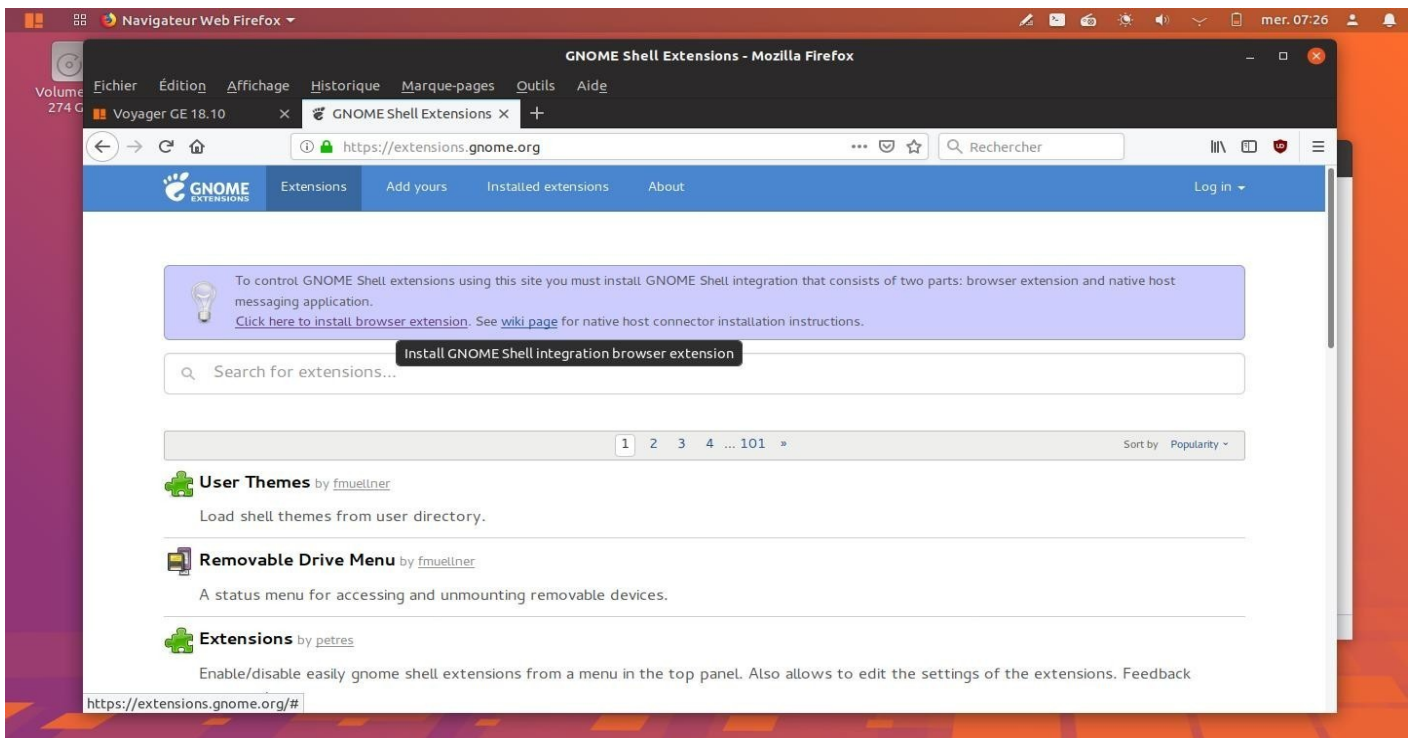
Navigateur Web Firefox ▾

mer. 07:26

Volume
274 G

GNOME Shell Extensions - Mozilla Firefox

Fichier Édition Affichage Historique Marque-pages Outils Aide

Voyager GE 18.10 ×
GNOME Shell Extensions ×
+

https://extensions.gnome.org

Rechercher

GNOME EXTENSIONS
Extensions
Add yours
Installed extensions
About
Log in ▾

To control GNOME Shell extensions using this site you must install GNOME Shell integration that consists of two parts: browser extension and native host messaging application.
Click here to install browser extension. See wiki page for native host connector installation instructions.

Install GNOME Shell integration browser extension

Search for extensions...

1 2 3 4 ... 101 »

Sort by Popularity ▾

User Themes by fmuellner

Load shell themes from user directory.

Removable Drive Menu by fmuellner

A status menu for accessing and unmounting removable devices.

Extensions by petres

Enable/disable easily gnome shell extensions from a menu in the top panel. Also allows to edit the settings of the extensions. Feedback

https://extensions.gnome.org/#